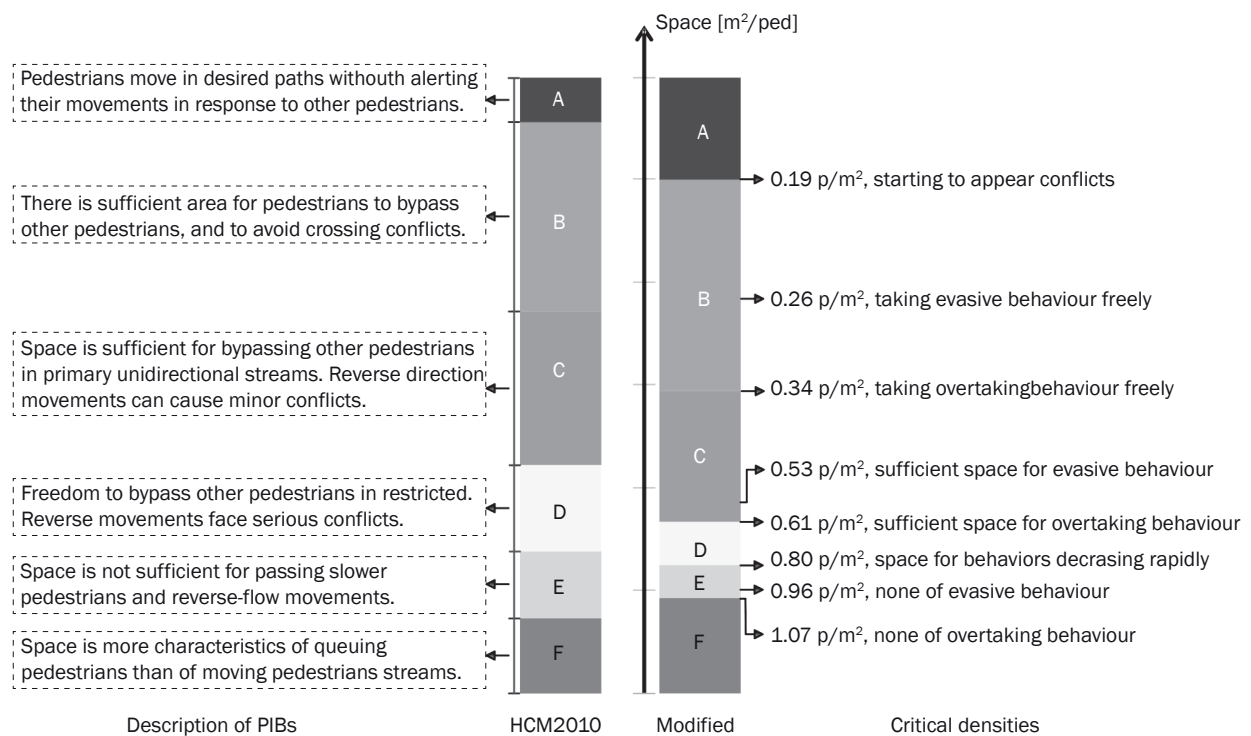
Space [$m^2$/ped]

Pedestrians move in desired paths withouth alerting their movements in response to other pedestrians.

There is sufficient area for pedestrians to bypass other pedestrians, and to avoid crossing conflicts.

Space is sufficient for bypassing other pedestrians in primary unidirectional streams. Reverse direction movements can cause minor conflicts.

Freedom to bypass other pedestrians in restricted. Reverse movements face serious conflicts.

Space is not sufficient for passing slower pedestrians and reverse-flow movements.

Space is more characteristics of queuing pedestrians than of moving pedestrians streams.

A
B
C
D
E
F

A
B
C
D
E
F

0.19 p/$m^2$, starting to appear conflicts
0.26 p/$m^2$, taking evasive behaviour freely
0.34 p/$m^2$, taking overtakingbehaviour freely
0.53 p/$m^2$, sufficient space for evasive behaviour
0.61 p/$m^2$, sufficient space for overtaking behaviour
0.80 p/$m^2$, space for behaviors decrasing rapidly
0.96 p/$m^2$, none of evasive behaviour
1.07 p/$m^2$, none of overtaking behaviour

Description of PIBs
HCM2010
Modified
Critical densities